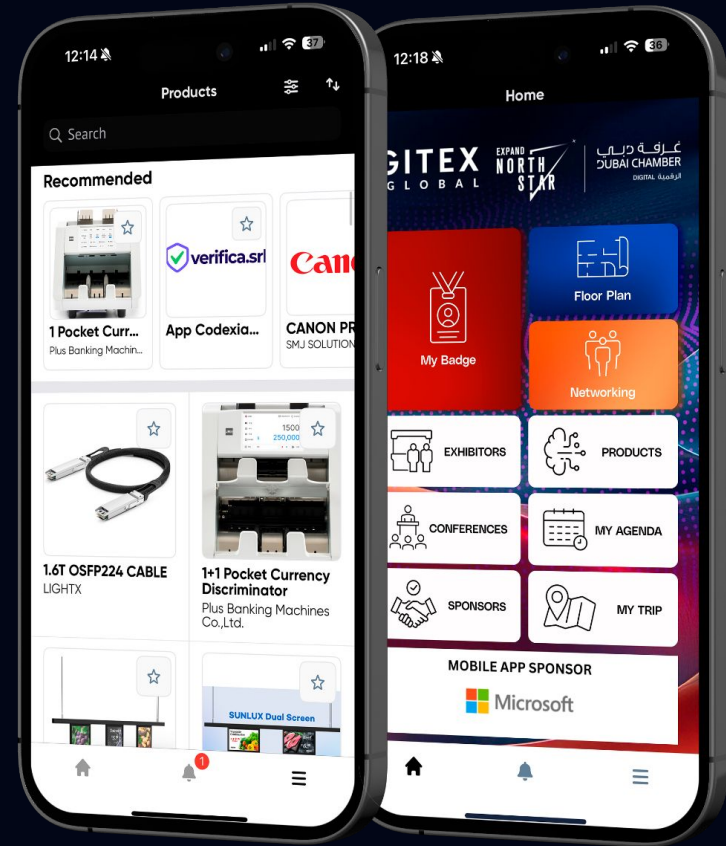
12:14 37

Products

Search

Recommended

1 Pocket Curr...
Plus Banking Machin...

verifica.srl

App Codexia...

Can

CANON PR
SMJ SOLUTION

1.6T OSFP224 CABLE
LIGHTX

1500
250,000

1+1 Pocket Currency Discriminator
Plus Banking Machines Co.,Ltd.

SUNLUX Dual Screen

1

12:18 36

Home

GITEX GLOBAL

EXPAND NORTH STAR

غرفة دبي
DUBAI CHAMBER
DIGITAL الرقمية

My Badge

Floor Plan

Networking

EXHIBITORS

PRODUCTS

CONFERENCES

MY AGENDA

SPONSORS

MY TRIP

MOBILE APP SPONSOR

Microsoft